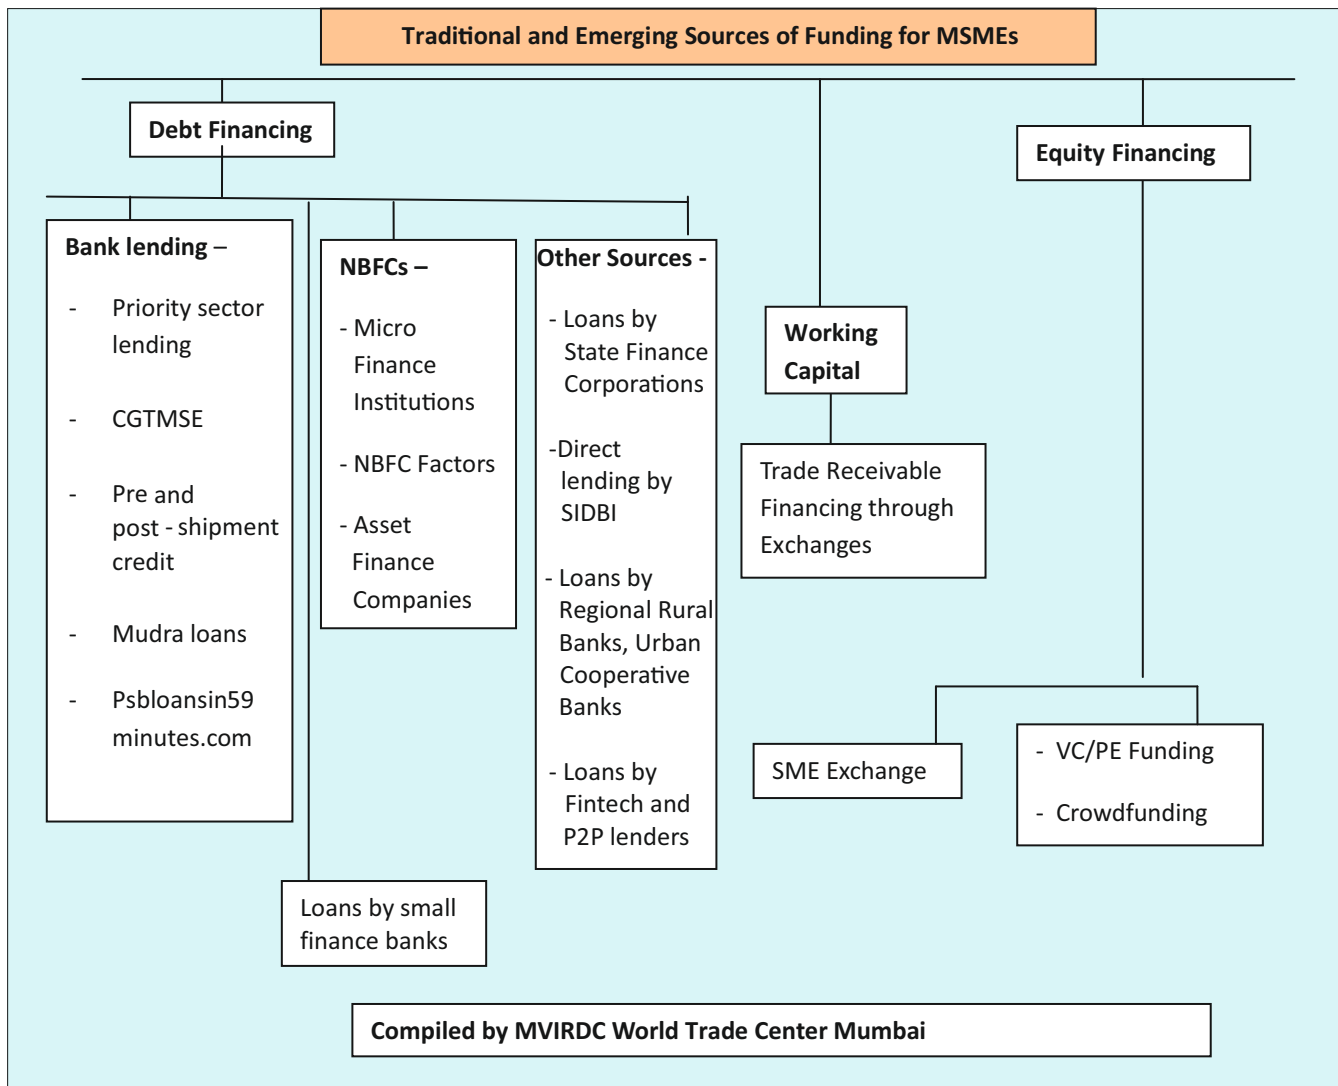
Traditional and Emerging Sources of Funding for MSMEs

Debt Financing

Bank lending –
- Priority sector lending
- CGTMSE
- Pre and post - shipment credit
- Mudra loans
- Psbloansin59 minutes.com

NBFCs –
- Micro Finance Institutions
- NBFC Factors
- Asset Finance Companies

Other Sources -
- Loans by State Finance Corporations
-Direct lending by SIDBI
- Loans by Regional Rural Banks, Urban Cooperative Banks
- Loans by Fintech and P2P lenders

Loans by small finance banks

Working Capital

Trade Receivable Financing through Exchanges

Equity Financing

SME Exchange

- VC/PE Funding
- Crowdfunding

Compiled by MVIRDC World Trade Center Mumbai